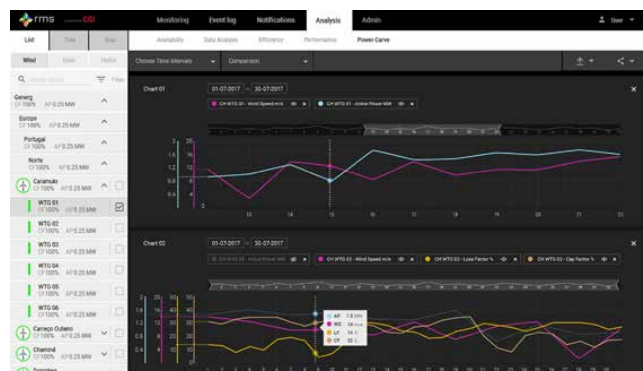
rms CGI

Monitoring Event log Notifications Analysis Admin

User

List Tree Map

Availability Data Analysis Efficiency Performance Power Curve

Wind Solar Hydro

Choose Time Intervals Comparison

Search Filter

Generg CF 100% AP 0.25 MW

Europe CF 100% AP 0.25 MW

Portugal CF 100% AP 0.25 MW

Norte CF 100% AP 0.25 MW

Caramulo CF 100% AP 0.25 MW

WTG 01 CF 100% AP 0.25 MW

WTG 02 CF 100% AP 0.25 MW

WTG 03 CF 100% AP 0.25 MW

WTG 04 CF 100% AP 0.25 MW

WTG 05 CF 100% AP 0.25 MW

WTG 06 CF 100% AP 0.25 MW

Carreço Outeiro CF 100% AP 0.25 MW

Chaminé CF 100% AP 0.25 MW

Chart 01

01-07-2017 - 30-07-2017

CH WTG 01 - Wind Speed m/s

CH WTG 01 - Active Power MW

12 14 15 16 17 18 19 20 21 22

Chart 02

01-07-2017 - 30-07-2017

CH WTG 02 - Active Power MW

CH WTG 02 - Wind Speed m/s

CH WTG 02 - Loss Factor %

CH WTG 02 - Cap Factor %

AP 1.8 MW
WS 1.6 m/s
LF 14 %
CF 32 %